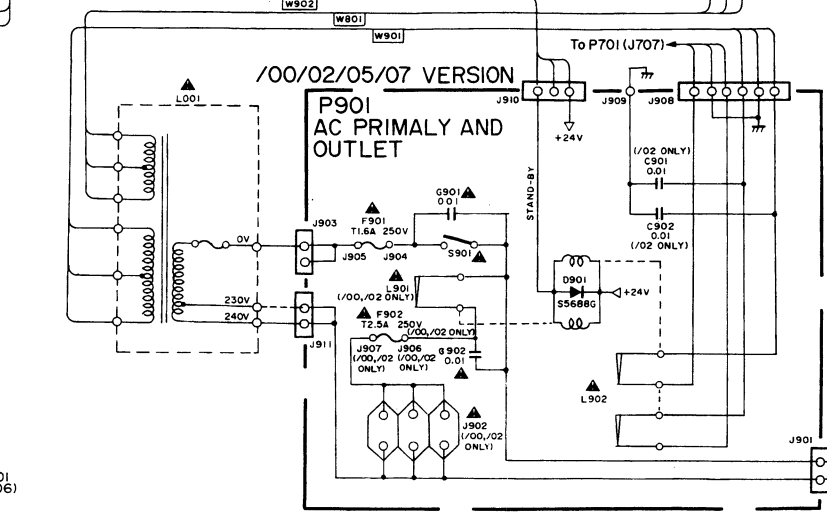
W902
W801
W901
To P701 (J707)
/00/02/05/07 VERSION
L001
P901
AC PRIMALY AND OUTLET
J910
+24V
J909
J908
(/02 ONLY)
C901
0.01
C902
0.01
(/02 ONLY)
STAND-BY
G901
0.01
J903
F901
T1.6A 250V
0V
J905
J904
S901
D901
S5688G
+24V
L901
(/00,/02 ONLY)
230V
240V
F902
T2.5A 250V
(/00,/02 ONLY)
J911
J907
(/00,/02 ONLY)
J906
(/00,/02 ONLY)
G902
0.01
L902
J902
(/00,/02 ONLY)
J901
01
06)